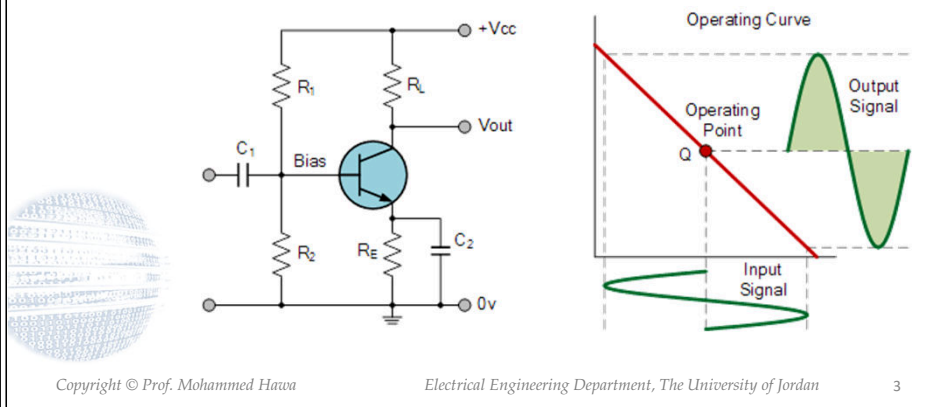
+Vcc

$R_1$

$R_L$

Vout

$C_1$

Bias

$R_2$

$R_E$

$C_2$

0v

Operating Curve

Output Signal

Operating Point

Q

Input Signal

Copyright © Prof. Mohammed Hawa

Electrical Engineering Department, The University of Jordan

3